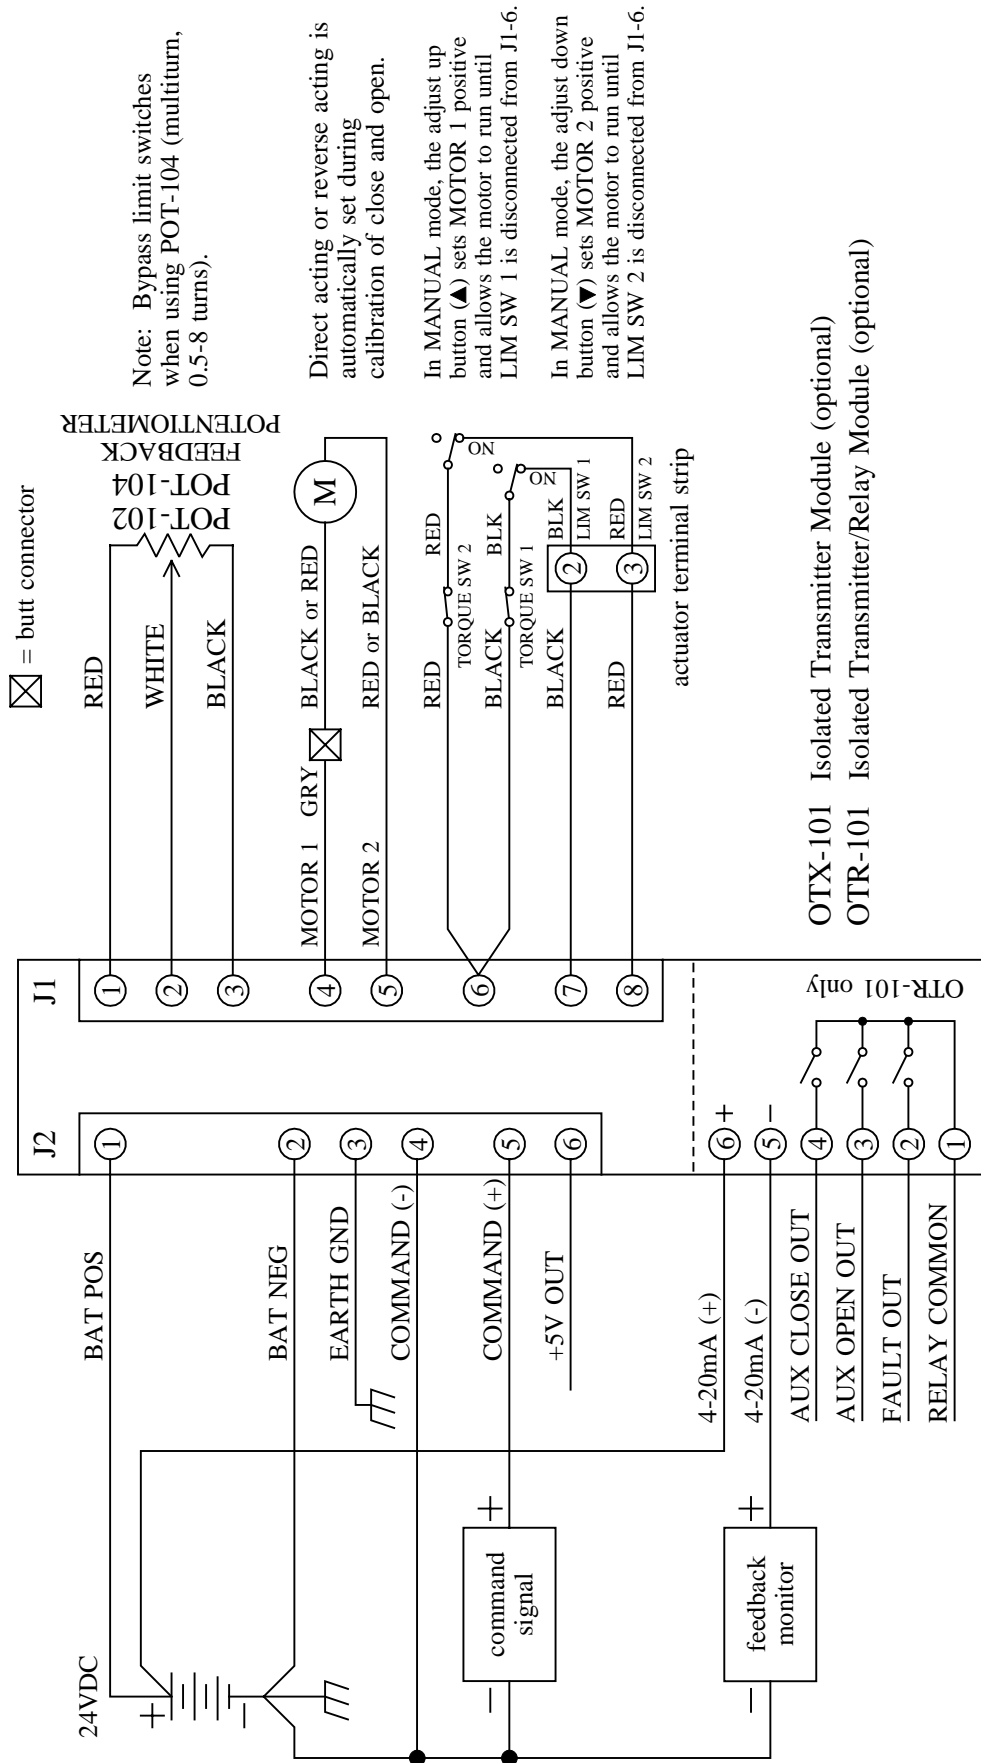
☒ = butt connector

Note: Bypass limit switches when using POT-104 (multiturn, 0.5-8 turns).

Direct acting or reverse acting is automatically set during calibration of close and open.

In MANUAL mode, the adjust up button (▲) sets MOTOR 1 positive and allows the motor to run until LIM SW 1 is disconnected from J1-6.

In MANUAL mode, the adjust down button (▼) sets MOTOR 2 positive and allows the motor to run until LIM SW 2 is disconnected from J1-6.

POT-102
POT-104
FEEDBACK
POTENTIOMETER

RED
WHITE
BLACK
MOTOR 1 GRY ☒ BLACK or RED
MOTOR 2 RED or BLACK
M
RED TORQUE SW 2 RED
BLACK TORQUE SW 1 BLK
ON
ON
BLACK ② BLK LIM SW 1
RED ③ RED LIM SW 2
actuator terminal strip

J1
①
②
③
④
⑤
⑥
⑦
⑧

J2
① BAT POS
② BAT NEG
③ EARTH GND
④ COMMAND (-)
⑤ COMMAND (+)
⑥ +5V OUT

⑥ + 4-20mA (+)
⑤ − 4-20mA (-)
④ AUX CLOSE OUT
③ AUX OPEN OUT
② FAULT OUT
① RELAY COMMON

OTR-101 only

24VDC
+
−
+
command signal
−
+
feedback monitor
−

OTX-101 Isolated Transmitter Module (optional)
OTR-101 Isolated Transmitter/Relay Module (optional)